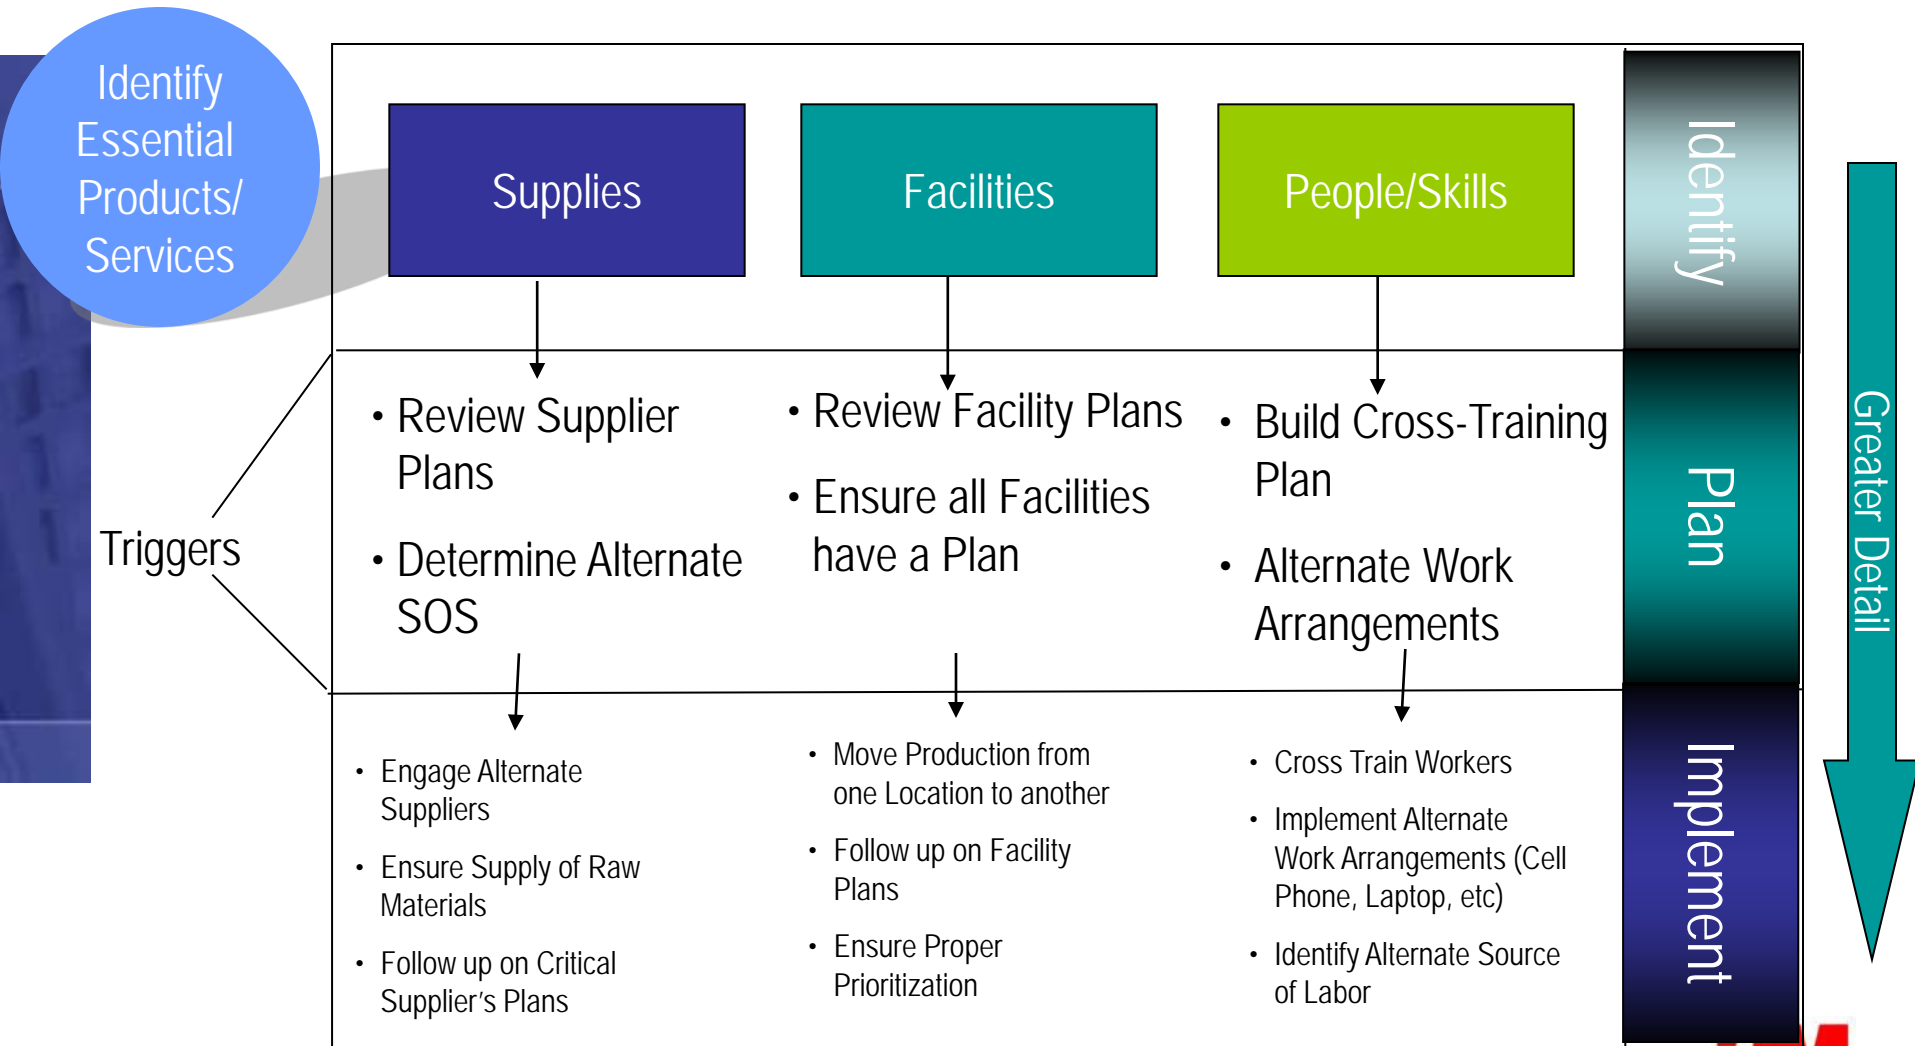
Identify Essential Products/ Services

Supplies

Facilities

People/Skills

Identify

Triggers

• Review Supplier Plans

• Determine Alternate SOS

• Review Facility Plans

• Ensure all Facilities have a Plan

• Build Cross-Training Plan

• Alternate Work Arrangements

Plan

Greater Detail

• Engage Alternate Suppliers

• Ensure Supply of Raw Materials

• Follow up on Critical Supplier's Plans

• Move Production from one Location to another

• Follow up on Facility Plans

• Ensure Proper Prioritization

• Cross Train Workers

• Implement Alternate Work Arrangements (Cell Phone, Laptop, etc)

• Identify Alternate Source of Labor

Implement